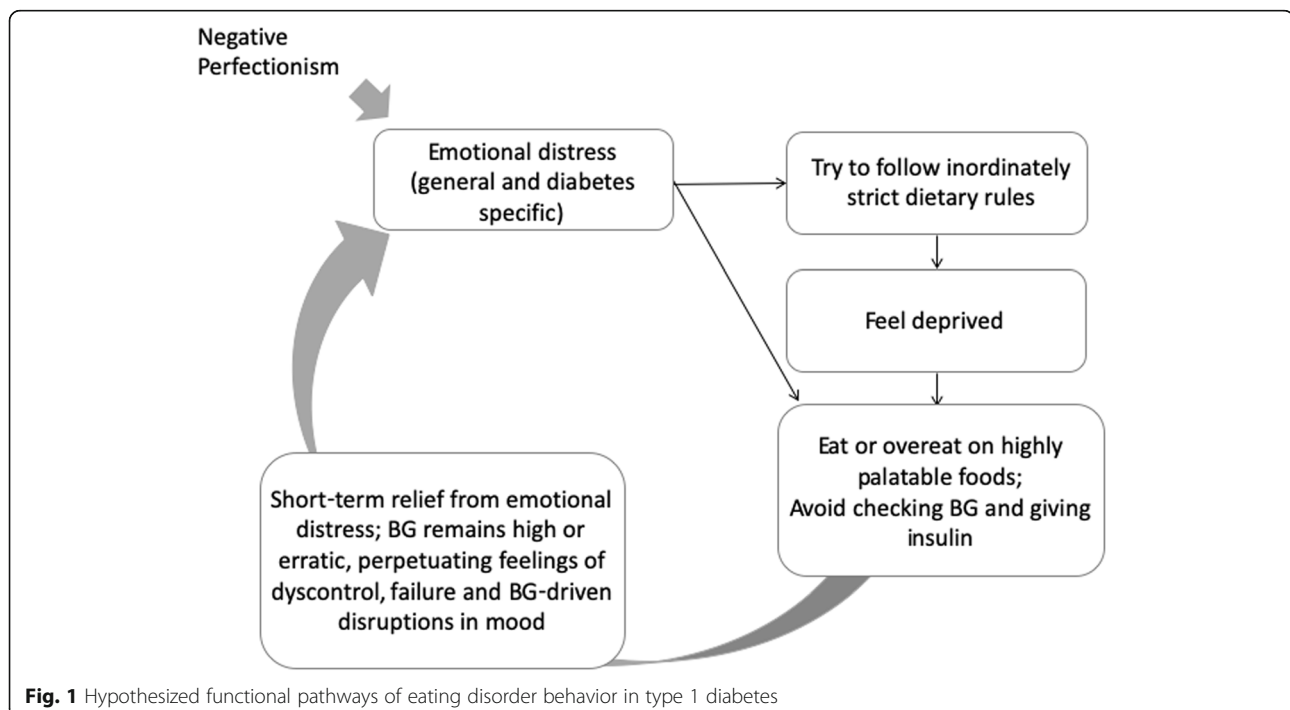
Negative Perfectionism

Emotional distress (general and diabetes specific)

Try to follow inordinately strict dietary rules

Feel deprived

Eat or overeat on highly palatable foods;
Avoid checking BG and giving insulin

Short-term relief from emotional distress; BG remains high or erratic, perpetuating feelings of dyscontrol, failure and BG-driven disruptions in mood

**Fig. 1** Hypothesized functional pathways of eating disorder behavior in type 1 diabetes